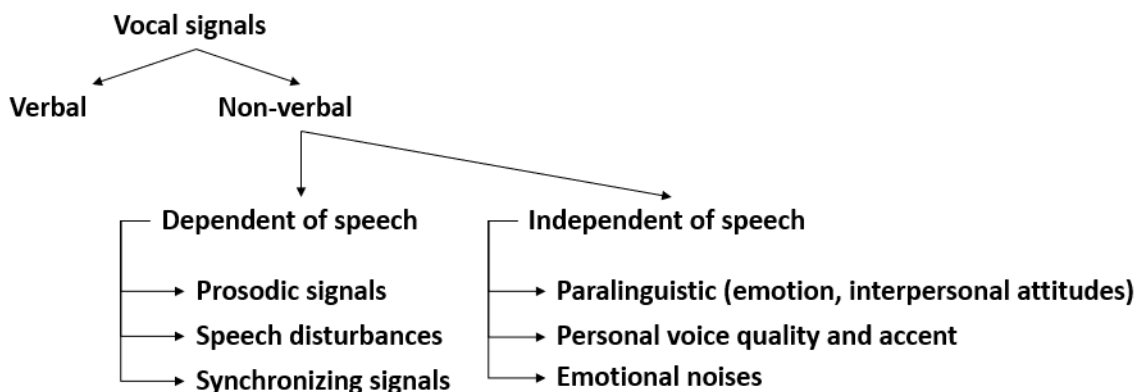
Vocal signals

Verbal

Non-verbal

Dependent of speech

Prosodic signals

Speech disturbances

Synchronizing signals

Independent of speech

Paralinguistic (emotion, interpersonal attitudes)

Personal voice quality and accent

Emotional noises